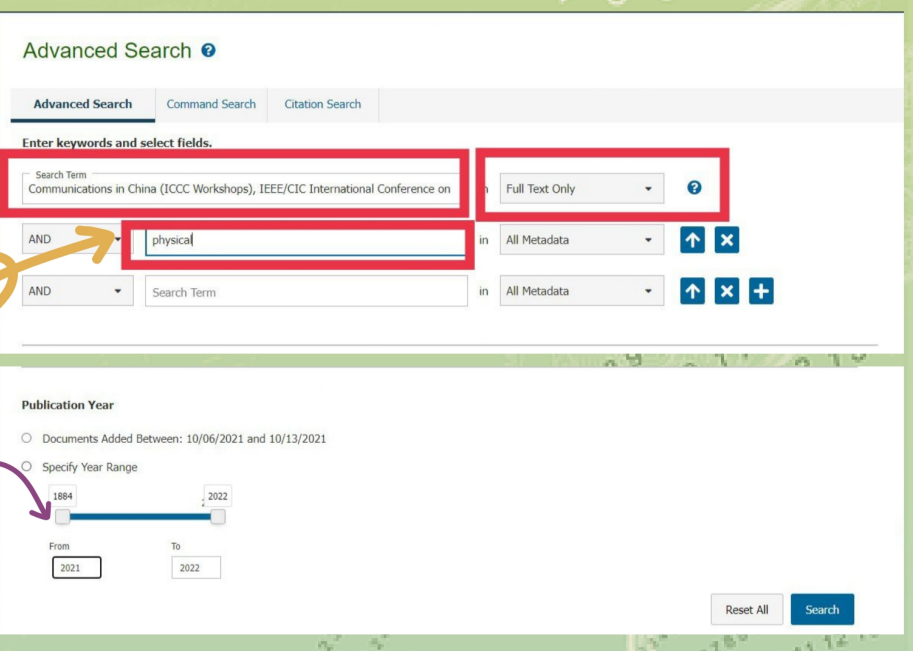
Advanced Search

Advanced Search | Command Search | Citation Search

Enter keywords and select fields.

Search Term
Communications in China (ICCC Workshops), IEEE/CIC International Conference on in Full Text Only

AND physical in All Metadata

AND Search Term in All Metadata

Publication Year

Documents Added Between: 10/06/2021 and 10/13/2021

Specify Year Range

1884 2022

From 2021 To 2022

Reset All Search